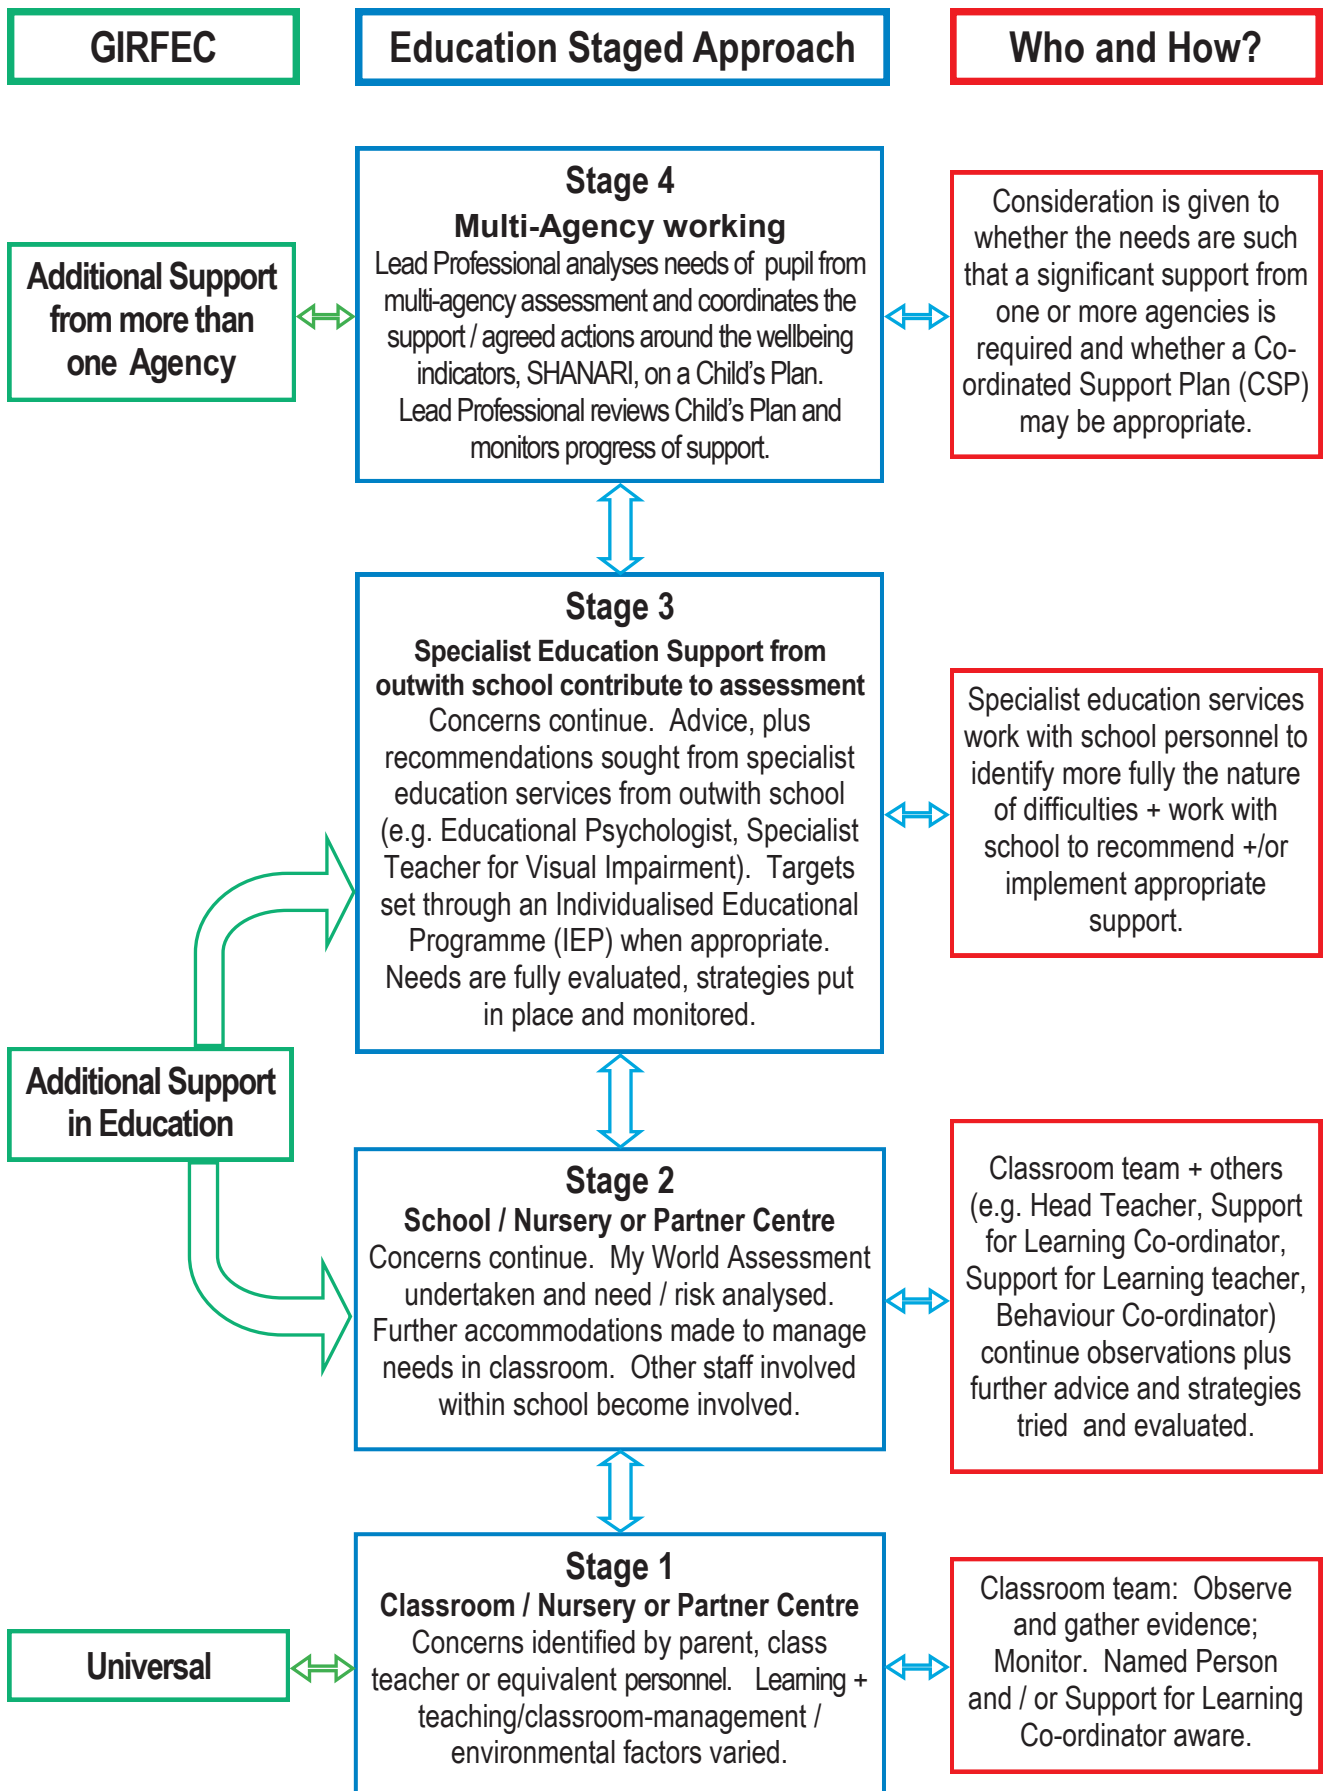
GIRFEC

Education Staged Approach

Who and How?

Stage 4
Multi-Agency working
Lead Professional analyses needs of pupil from multi-agency assessment and coordinates the support / agreed actions around the wellbeing indicators, SHANARI, on a Child's Plan. Lead Professional reviews Child's Plan and monitors progress of support.

Additional Support from more than one Agency

Consideration is given to whether the needs are such that a significant support from one or more agencies is required and whether a Co-ordinated Support Plan (CSP) may be appropriate.

Stage 3
Specialist Education Support from outwith school contribute to assessment
Concerns continue. Advice, plus recommendations sought from specialist education services from outwith school (e.g. Educational Psychologist, Specialist Teacher for Visual Impairment). Targets set through an Individualised Educational Programme (IEP) when appropriate. Needs are fully evaluated, strategies put in place and monitored.

Specialist education services work with school personnel to identify more fully the nature of difficulties + work with school to recommend +/or implement appropriate support.

Additional Support in Education

Stage 2
School / Nursery or Partner Centre
Concerns continue. My World Assessment undertaken and need / risk analysed. Further accommodations made to manage needs in classroom. Other staff involved within school become involved.

Classroom team + others (e.g. Head Teacher, Support for Learning Co-ordinator, Support for Learning teacher, Behaviour Co-ordinator) continue observations plus further advice and strategies tried and evaluated.

Universal

Stage 1
Classroom / Nursery or Partner Centre
Concerns identified by parent, class teacher or equivalent personnel. Learning + teaching/classroom-management / environmental factors varied.

Classroom team: Observe and gather evidence; Monitor. Named Person and / or Support for Learning Co-ordinator aware.